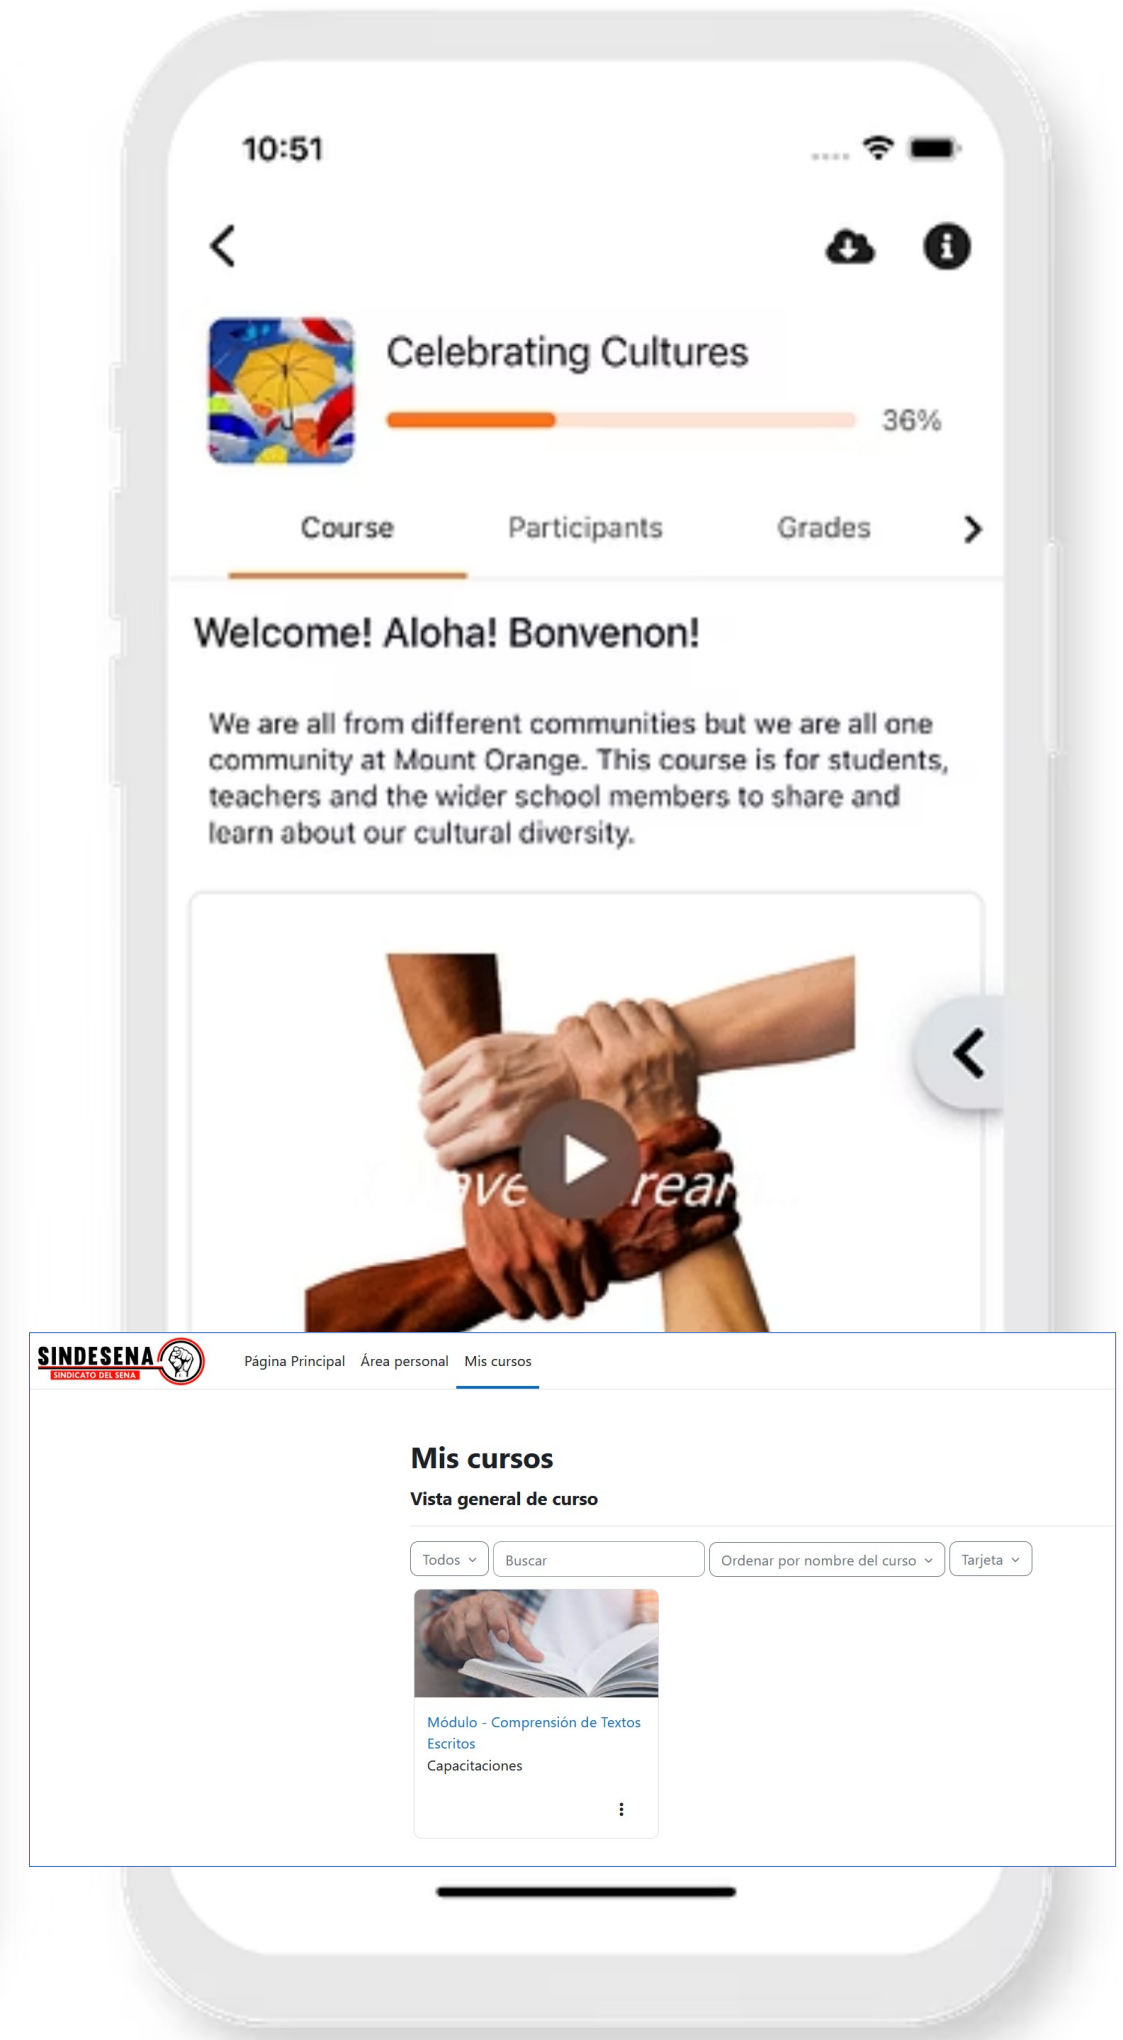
10:51

Celebrating Cultures

36%

Course Participants Grades

Welcome! Aloha! Bonvenon!

We are all from different communities but we are all one community at Mount Orange. This course is for students, teachers and the wider school members to share and learn about our cultural diversity.

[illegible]ve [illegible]rea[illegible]

SINDESENA
SINDICATO DEL SENA

Página Principal Área personal Mis cursos

Mis cursos

Vista general de curso

Todos Buscar Ordenar por nombre del curso Tarjeta

Módulo - Comprensión de Textos Escritos
Capacitaciones